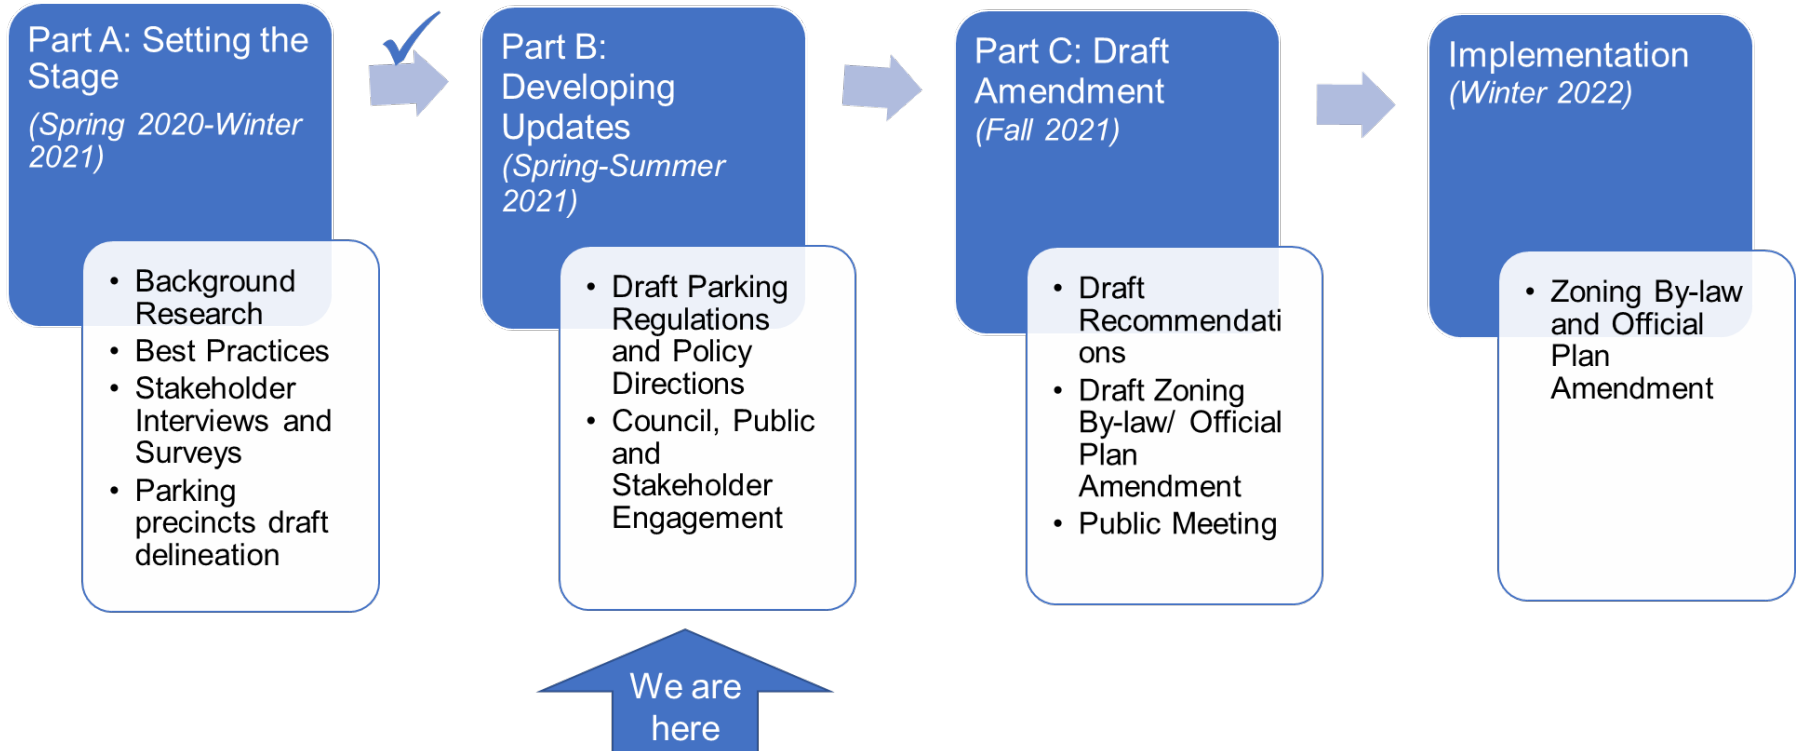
Part A: Setting the Stage
(Spring 2020-Winter 2021)

- Background Research
- Best Practices
- Stakeholder Interviews and Surveys
- Parking precincts draft delineation

Part B: Developing Updates
(Spring-Summer 2021)

- Draft Parking Regulations and Policy Directions
- Council, Public and Stakeholder Engagement

We are here

Part C: Draft Amendment
(Fall 2021)

- Draft Recommendations
- Draft Zoning By-law/ Official Plan Amendment
- Public Meeting

Implementation
(Winter 2022)

- Zoning By-law and Official Plan Amendment